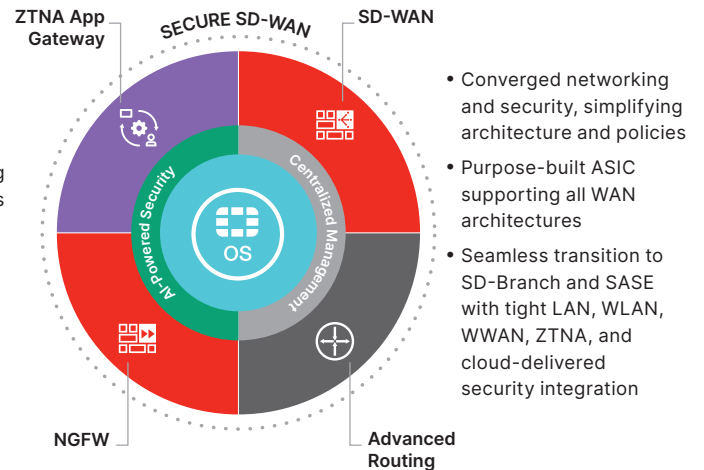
ZTNA App Gateway

SECURE SD-WAN

SD-WAN

g

s

AI-Powered Security

Centralized Management

OS

NGFW

Advanced Routing

• Converged networking and security, simplifying architecture and policies

• Purpose-built ASIC supporting all WAN architectures

• Seamless transition to SD-Branch and SASE with tight LAN, WLAN, WWAN, ZTNA, and cloud-delivered security integration